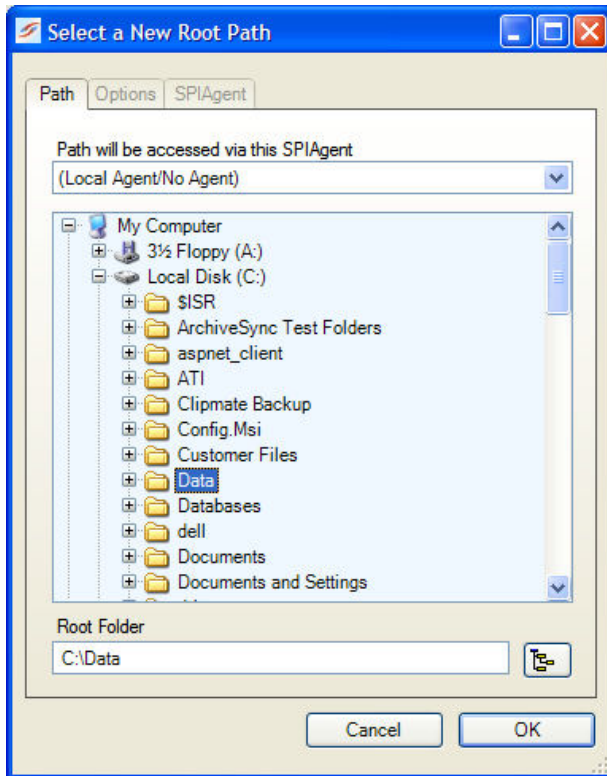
Select a New Root Path

Path | Options | SPIAgent

Path will be accessed via this SPIAgent

(Local Agent/No Agent)

My Computer
3½ Floppy (A:)
Local Disk (C:)
$ISR
ArchiveSync Test Folders
aspnet_client
ATI
Clipmate Backup
Config.Msi
Customer Files
Data
Databases
dell
Documents
Documents and Settings

Root Folder

C:\Data

Cancel
OK